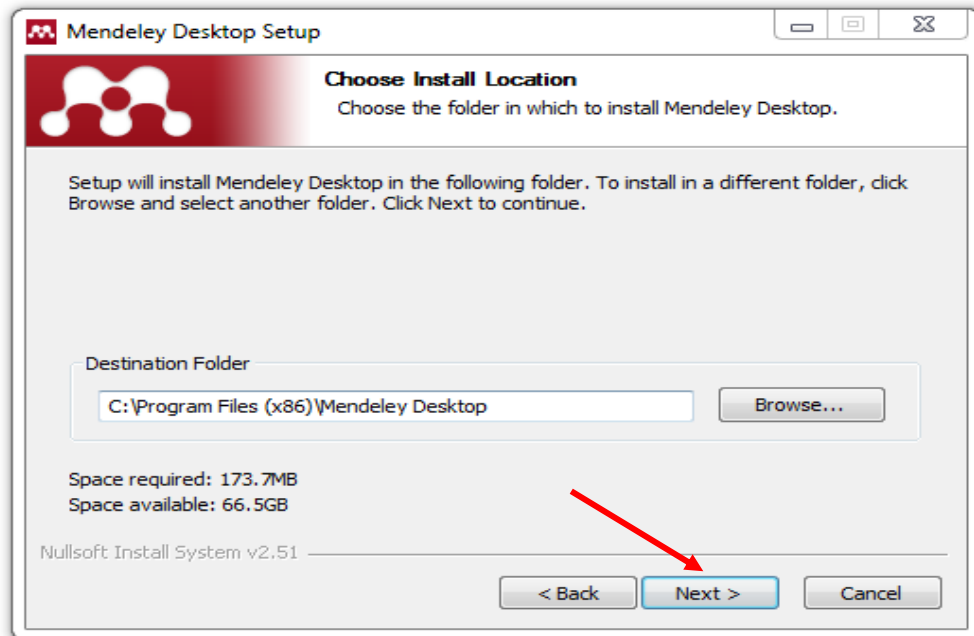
Mendeley Desktop Setup

Choose Install Location
Choose the folder in which to install Mendeley Desktop.

Setup will install Mendeley Desktop in the following folder. To install in a different folder, click Browse and select another folder. Click Next to continue.

Destination Folder
C:\Program Files (x86)\Mendeley Desktop
Browse...

Space required: 173.7MB
Space available: 66.5GB

Nullsoft Install System v2.51

< Back
Next >
Cancel